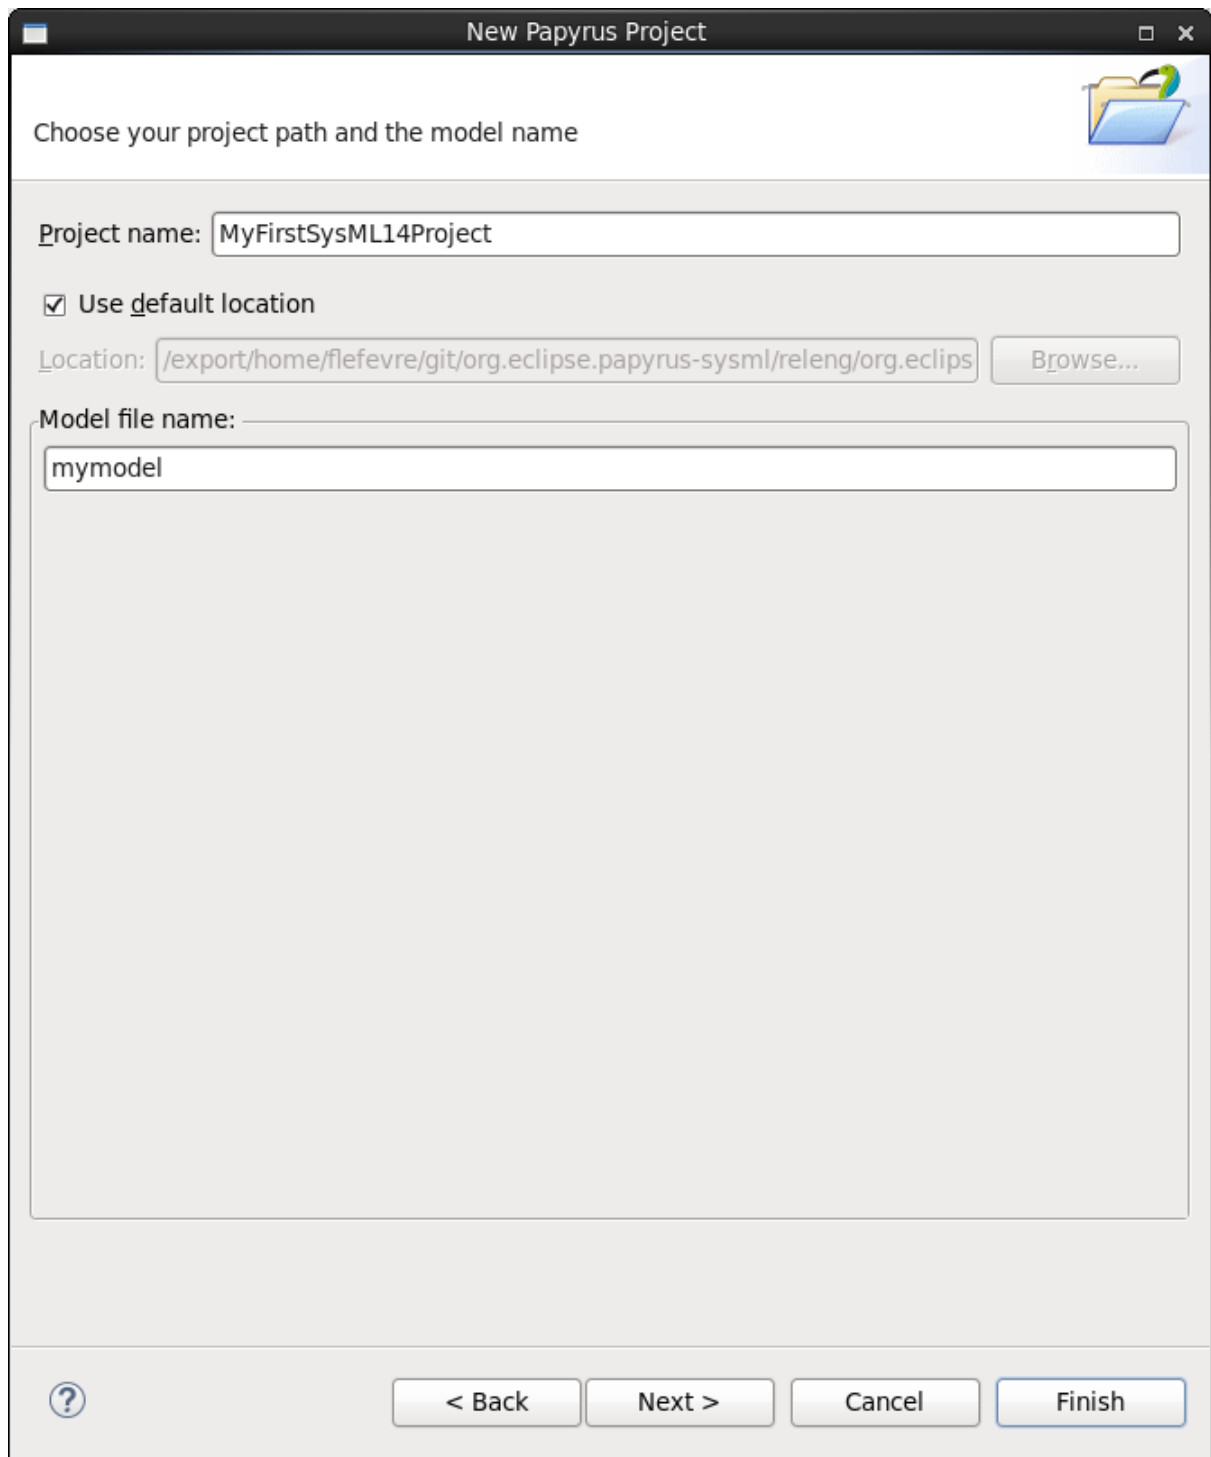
New Papyrus Project

Choose your project path and the model name

Project name: MyFirstSysML14Project

Use default location

Location: /export/home/flefevre/git/org.eclipse.papyrus-sysml/releng/org.eclips

Browse...

Model file name:

mymodel

?

< Back

Next >

Cancel

Finish